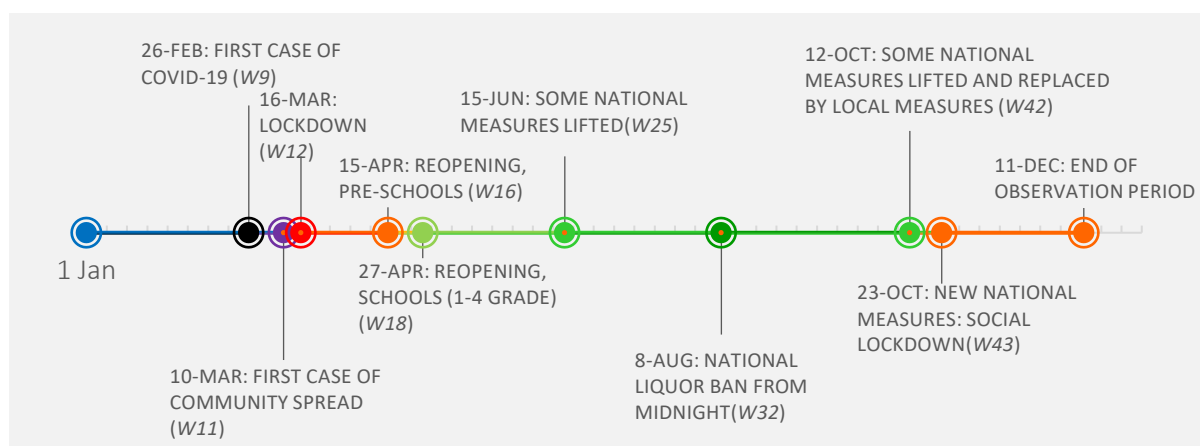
26-FEB: FIRST CASE OF COVID-19 (*W9*)

16-MAR: LOCKDOWN (*W12*)

15-APR: REOPENING, PRE-SCHOOLS (*W16*)

15-JUN: SOME NATIONAL MEASURES LIFTED(*W25*)

12-OCT: SOME NATIONAL MEASURES LIFTED AND REPLACED BY LOCAL MEASURES (*W42*)

11-DEC: END OF OBSERVATION PERIOD

1 Jan

27-APR: REOPENING, SCHOOLS (1-4 GRADE) (*W18*)

23-OCT: NEW NATIONAL MEASURES: SOCIAL LOCKDOWN(*W43*)

8-AUG: NATIONAL LIQUOR BAN FROM MIDNIGHT(*W32*)

10-MAR: FIRST CASE OF COMMUNITY SPREAD (*W11*)